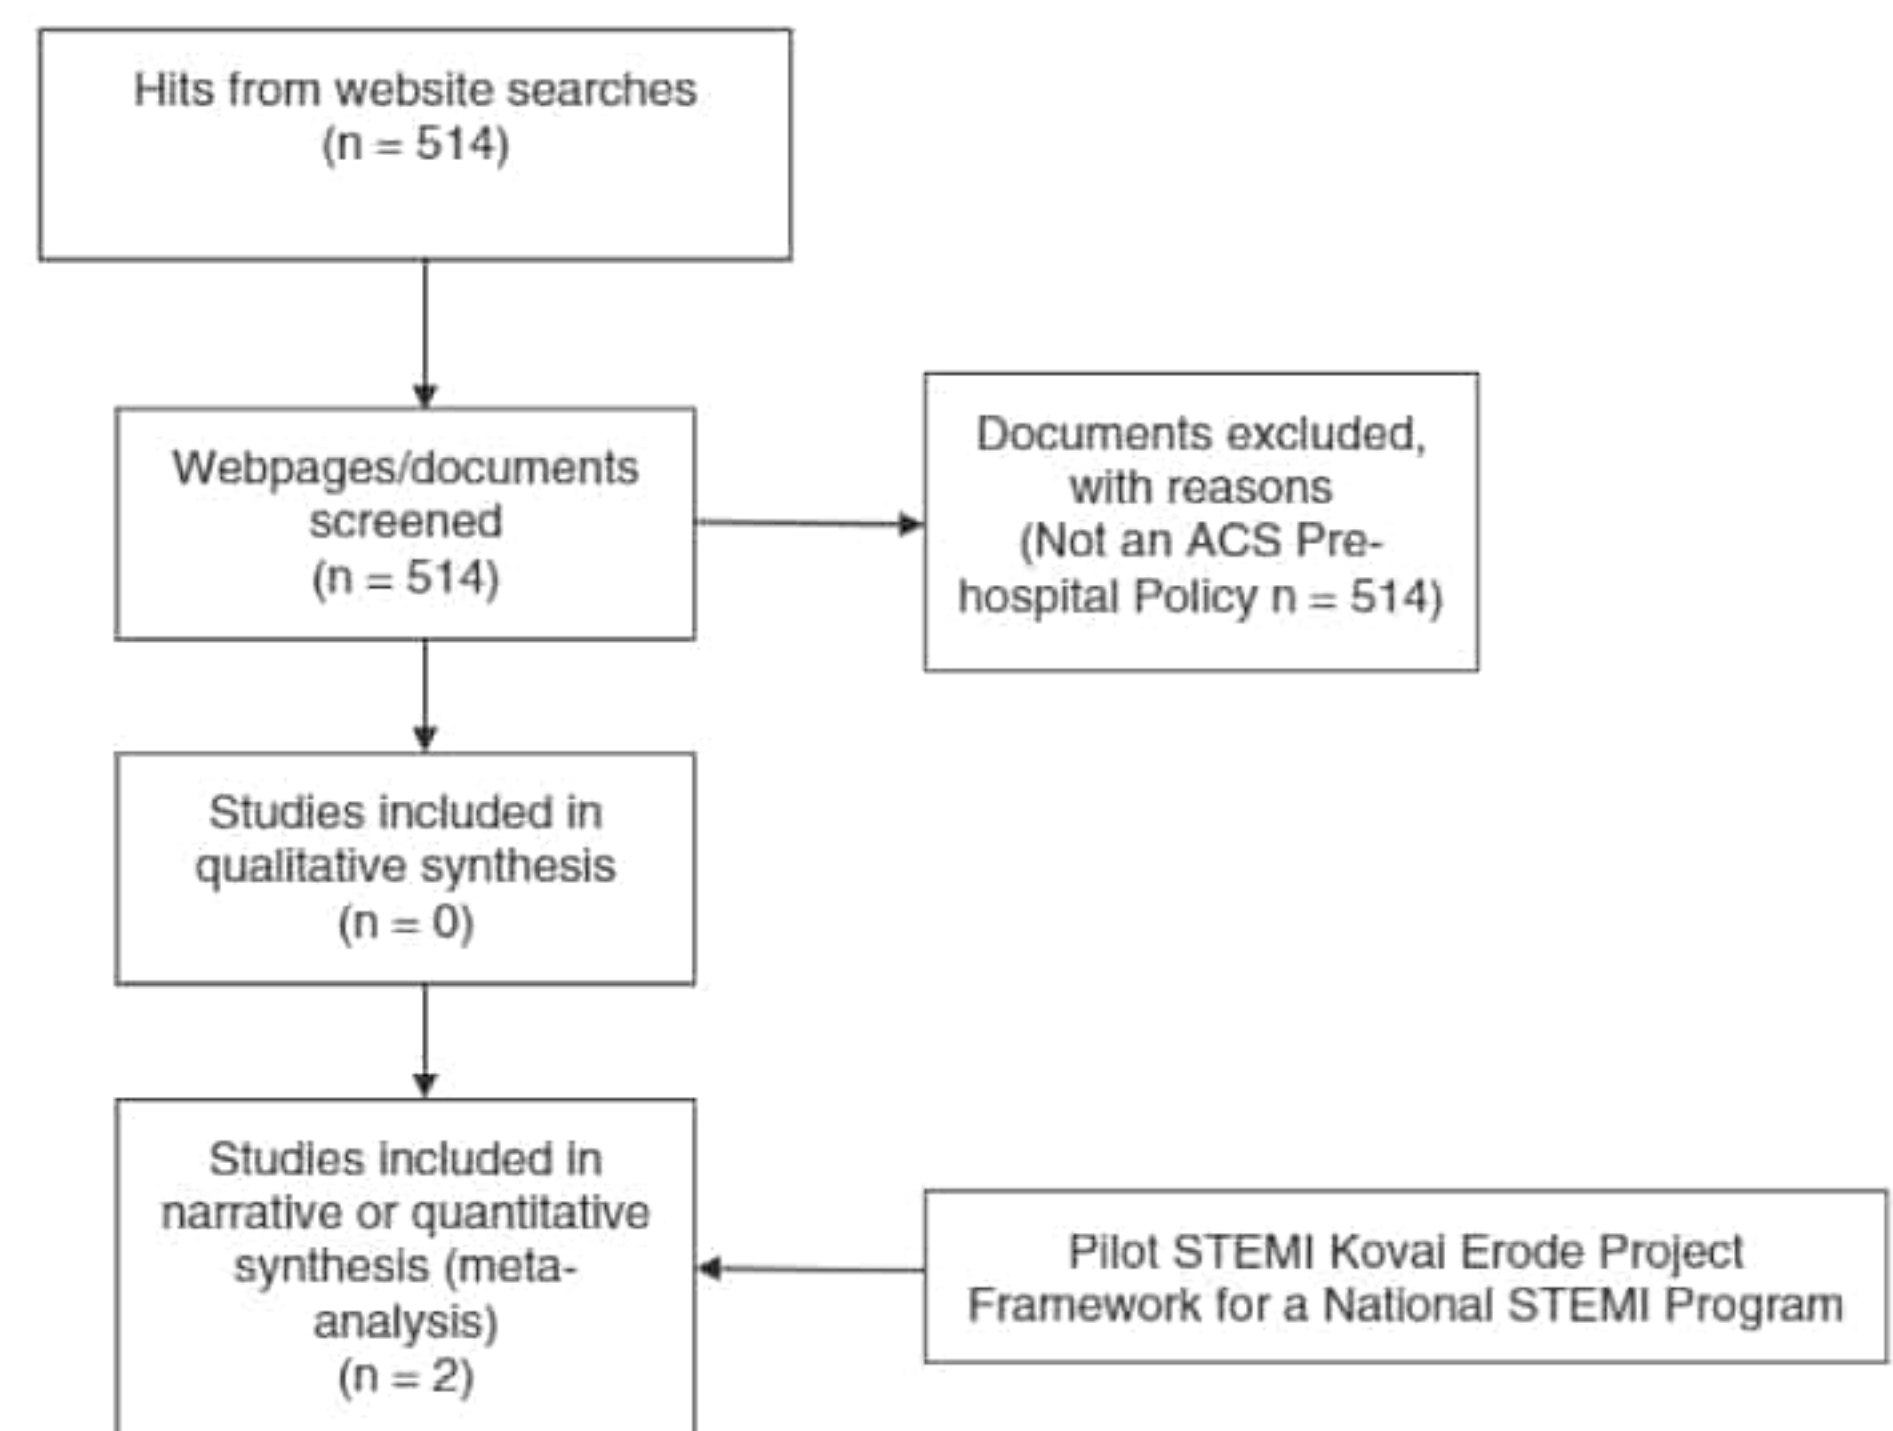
Hits from website searches
(n = 514)

Webpages/documents screened
(n = 514)

Documents excluded, with reasons
(Not an ACS Pre-hospital Policy n = 514)

Studies included in qualitative synthesis
(n = 0)

Studies included in narrative or quantitative synthesis (meta-analysis)
(n = 2)

Pilot STEMI Kovai Erode Project
Framework for a National STEMI Program